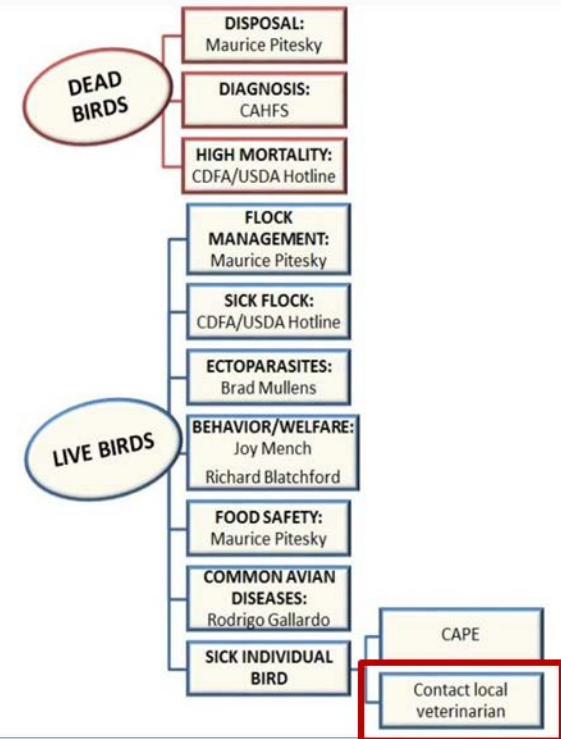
DEAD BIRDS

DISPOSAL:
Maurice Pitesky

DIAGNOSIS:
CAHFS

HIGH MORTALITY:
CDFA/USDA Hotline

LIVE BIRDS

FLOCK MANAGEMENT:
Maurice Pitesky

SICK FLOCK:
CDFA/USDA Hotline

ECTOPARASITES:
Brad Mullens

BEHAVIOR/WELFARE:
Joy Mench
Richard Blatchford

FOOD SAFETY:
Maurice Pitesky

COMMON AVIAN DISEASES:
Rodrigo Gallardo

SICK INDIVIDUAL BIRD

CAPE

Contact local veterinarian